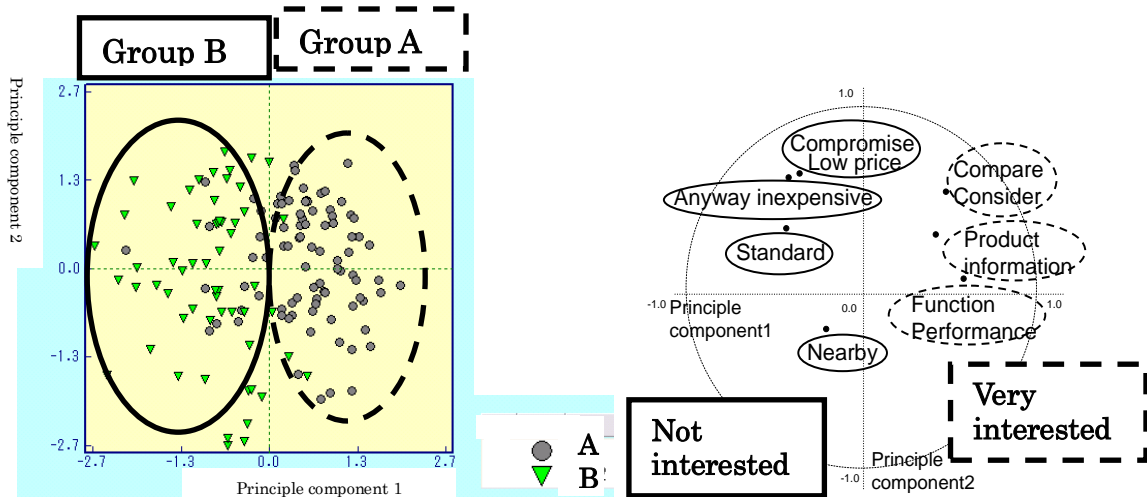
Group B

Group A

Principle component 2

2.7
1.3
0.0
-1.3
-2.7

-2.7 -1.3 0.0 1.3 2.7

Principle component 1

A
B

1.0

Compromise
Low price

Compare
Consider

Anyway inexpensive

Standard

Product
information

-1.0 Principle component1

0.0

Function
Performance

1.0

Nearby

Very
interested

Not
interested

Principle
component2

-1.0